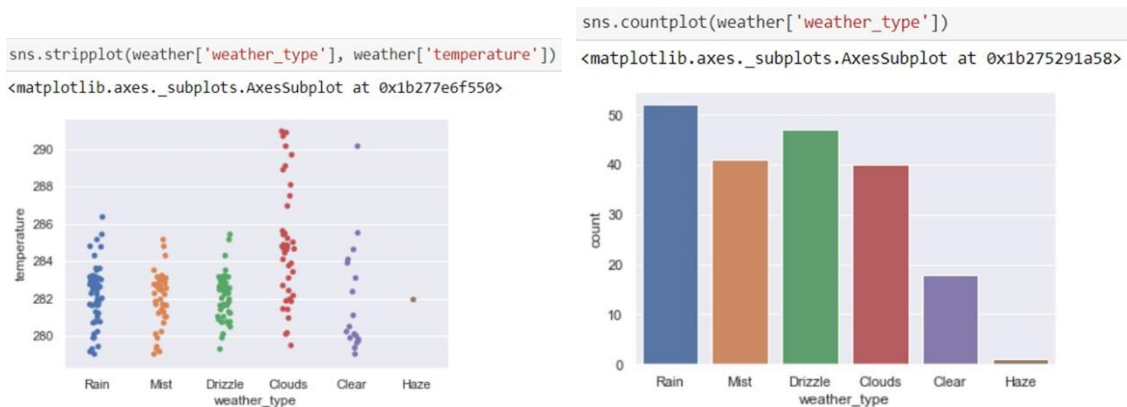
sns.stripplot(weather['weather_type'], weather['temperature'])

<matplotlib.axes._subplots.AxesSubplot at 0x1b277e6f550>

290
288
286
284
282
280
temperature
Rain Mist Drizzle Clouds Clear Haze
weather_type

sns.countplot(weather['weather_type'])

<matplotlib.axes._subplots.AxesSubplot at 0x1b275291a58>

50
40
30
20
10
0
count
Rain Mist Drizzle Clouds Clear Haze
weather_type